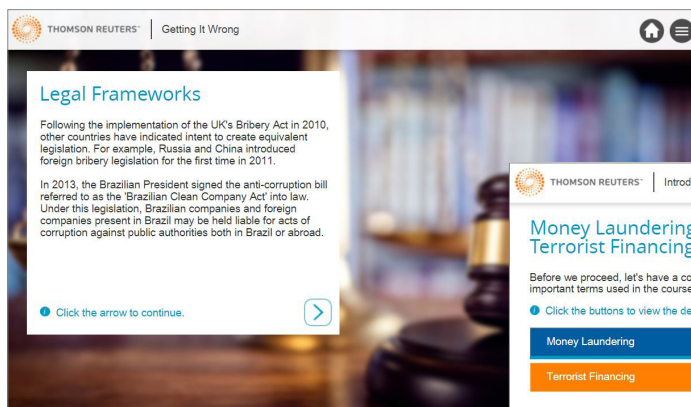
THOMSON REUTERS™ Getting It Wrong

Legal Frameworks

Following the implementation of the UK's Bribery Act in 2010, other countries have indicated intent to create equivalent legislation. For example, Russia and China introduced foreign bribery legislation for the first time in 2011.

In 2013, the Brazilian President signed the anti-corruption bill referred to as the 'Brazilian Clean Company Act' into law. Under this legislation, Brazilian companies and foreign companies present in Brazil may be held liable for acts of corruption against public authorities both in Brazil or abroad.

Click the arrow to continue.

THOMSON REUTERS™ Introd

Money Laundering Terrorist Financing

Before we proceed, let's have a co important terms used in the course

Click the buttons to view the de

Money Laundering

Terrorist Financing